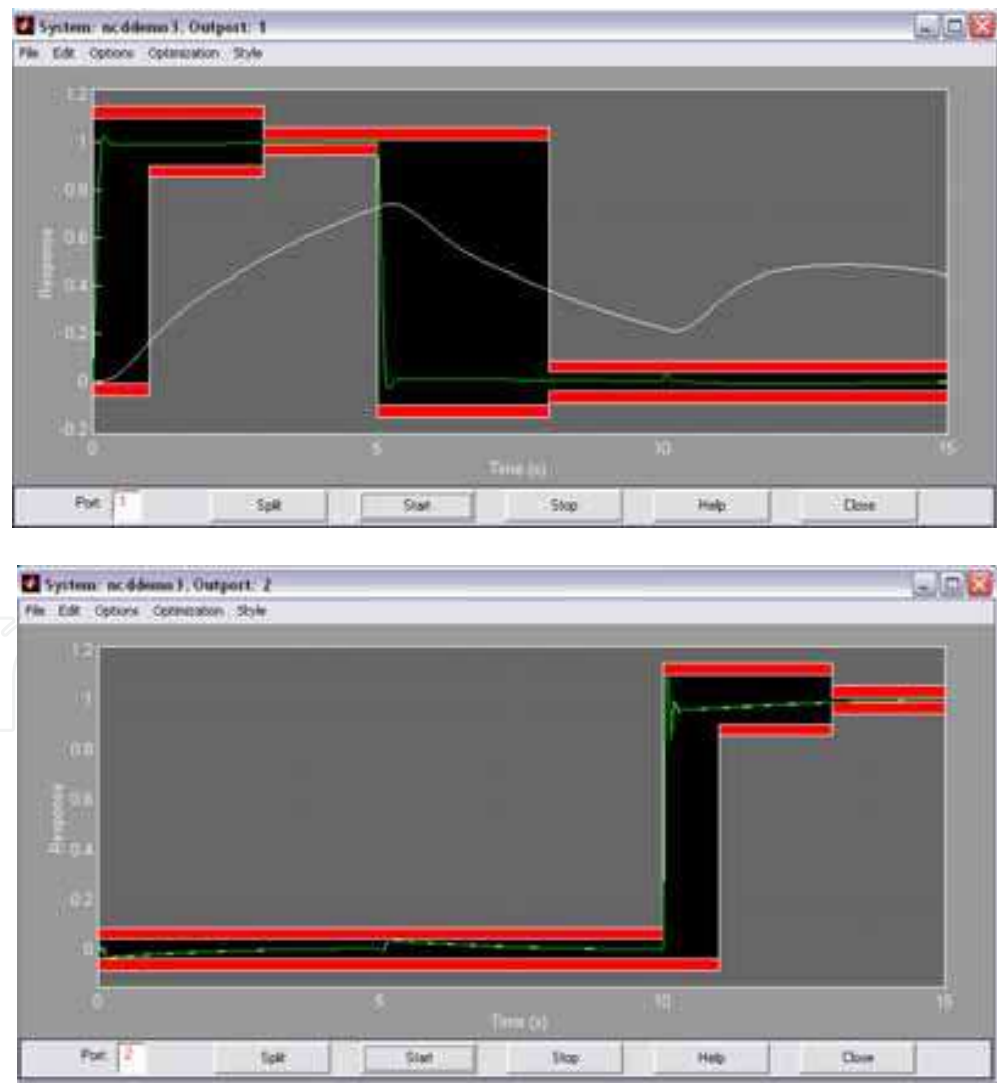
System: ncddemo1, Outport: 1

File Edit Options Optimization Style

1.2
1
0.8
0.6
0.4
0.2
0
-0.2

Response

0
5
10
15

Time (s)

Port: 1
Split
Start
Stop
Help
Close

System: ncddemo1, Outport: 2

File Edit Options Optimization Style

1.2
1
0.8
0.6
0.4
0.2
0

Response

0
5
10
15

Time (s)

Port: 2
Split
Start
Stop
Help
Close